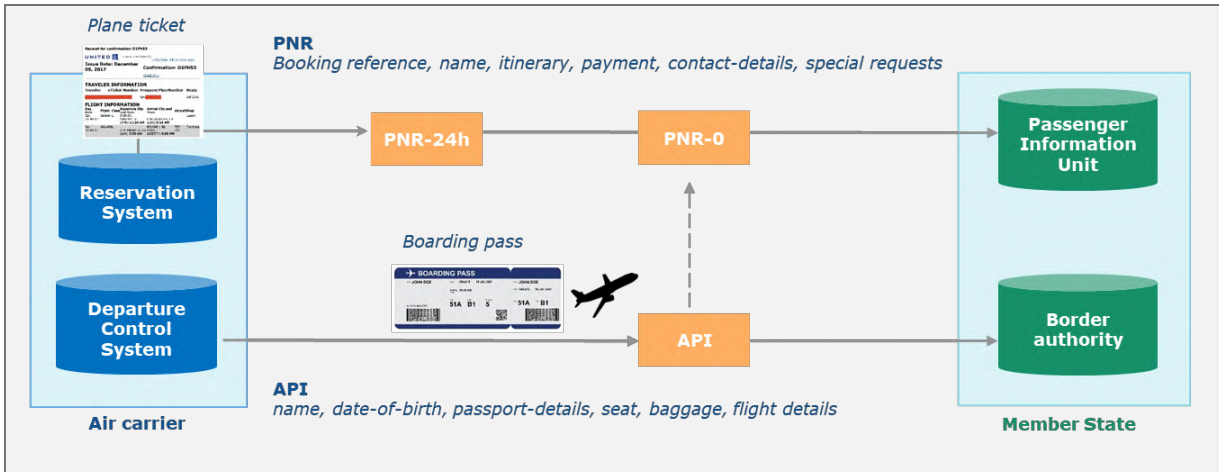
Plane ticket

Receipt for confirmation O1PH53
UNITED
Issue Date: December 09, 2017
Confirmation: O1PH53
TRAVELER INFORMATION
FLIGHT INFORMATION

PNR
Booking reference, name, itinerary, payment, contact-details, special requests

PNR-24h

PNR-0

Passenger Information Unit

Reservation System

Boarding pass

BOARDING PASS
JOHN DOE
51A B1 5
JOHN DOE
51A B1

Departure Control System

API

Border authority

API
name, date-of-birth, passport-details, seat, baggage, flight details

Air carrier

Member State